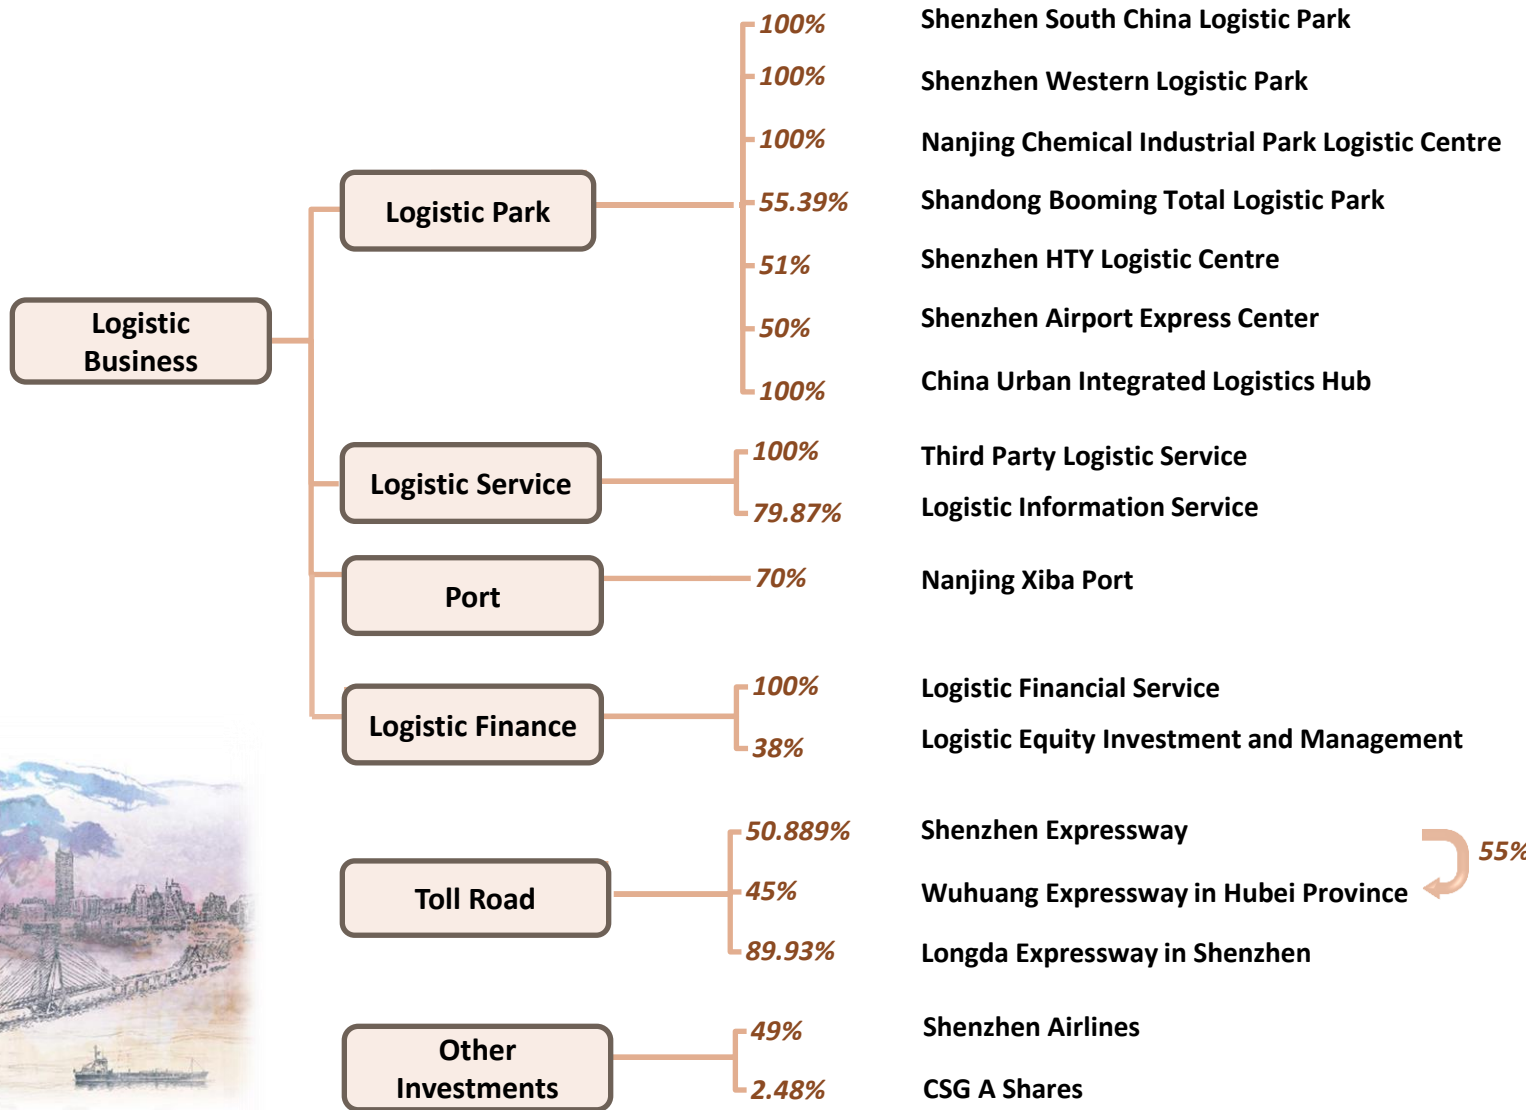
Logistic Business

Logistic Park

100% Shenzhen South China Logistic Park
100% Shenzhen Western Logistic Park
100% Nanjing Chemical Industrial Park Logistic Centre
55.39% Shandong Booming Total Logistic Park
51% Shenzhen HTY Logistic Centre
50% Shenzhen Airport Express Center
100% China Urban Integrated Logistics Hub

Logistic Service

100% Third Party Logistic Service
79.87% Logistic Information Service

Port

70% Nanjing Xiba Port

Logistic Finance

100% Logistic Financial Service
38% Logistic Equity Investment and Management

Toll Road

50.889% Shenzhen Expressway
45% Wuhuang Expressway in Hubei Province
89.93% Longda Expressway in Shenzhen
55%

Other Investments

49% Shenzhen Airlines
2.48% CSG A Shares